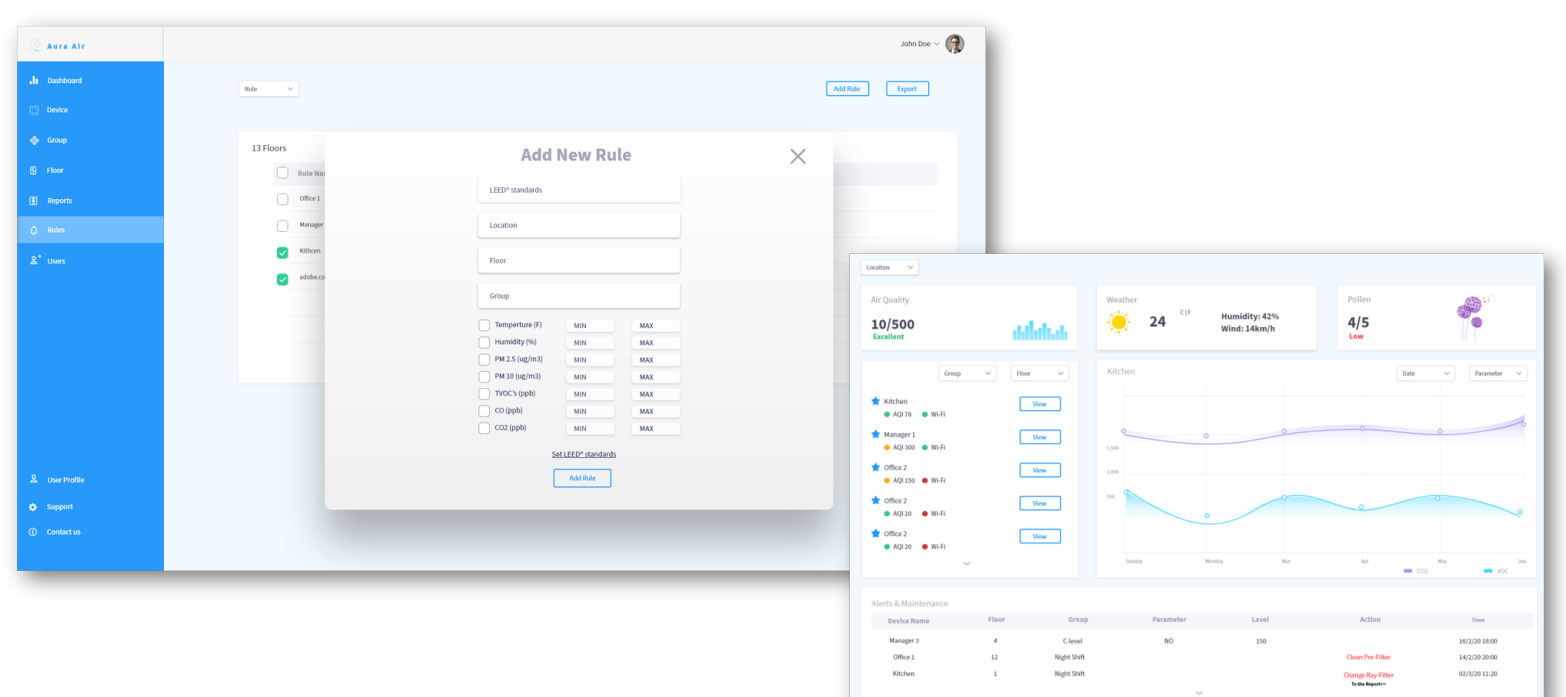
Aura Air

John Doe

Dashboard
Device
Group
Floor
Reports
Rules
Users

User Profile
Support
Contact us

Rule

Add Rule
Export

13 Floors

Rule Na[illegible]
Office 1
Manager
Kithcen
adobe.co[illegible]

Add New Rule

LEED® standards
Location
Floor
Group

| | | |
|---|---|---|
| Temperture (F) | MIN | MAX |
| Humidity (%) | MIN | MAX |
| PM 2.5 (ug/m3) | MIN | MAX |
| PM 10 (ug/m3) | MIN | MAX |
| TVOC's (ppb) | MIN | MAX |
| CO (ppb) | MIN | MAX |
| CO2 (ppb) | MIN | MAX |

Set LEED® standards

Add Rule

Location

Air Quality
10/500
Excellent

Weather
24 C|F
Humidity: 42%
Wind: 14km/h

Pollen
4/5
Low

Group
Floor

Kitchen
AQI 78 Wi-Fi
View

Manager 1
AQI 300 Wi-Fi
View

Office 2
AQI 150 Wi-Fi
View

Office 2
AQI 20 Wi-Fi
View

Office 2
AQI 20 Wi-Fi
View

Kitchen
Date
Parameter

1,500
1,000
500

Sunday
Monday
Mar
Apr
May
Jun

CO2
VOC

Alerts & Maintenance

| Device Name | Floor | Group | Parameter | Level | Action | Time |
|---|---|---|---|---|---|---|
| Manager 3 | 4 | C-level | NO | 150 | | 16/2/20 18:00 |
| Office 1 | 12 | Night Shift | | | Clean Pre-Filter | 14/2/20 20:00 |
| Kitchen | 1 | Night Shift | | | Change Ray-Filter To the Report>> | 02/3/20 11:20 |